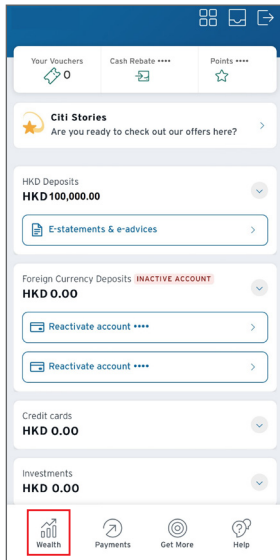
Your Vouchers
0

Cash Rebate ••••

Points ••••

Citi Stories
Are you ready to check out our offers here?

HKD Deposits
HKD 100,000.00

E-statements & e-advices

Foreign Currency Deposits INACTIVE ACCOUNT
HKD 0.00

Reactivate account ••••

Reactivate account ••••

Credit cards
HKD 0.00

Investments
HKD 0.00

Wealth
Payments
Get More
Help